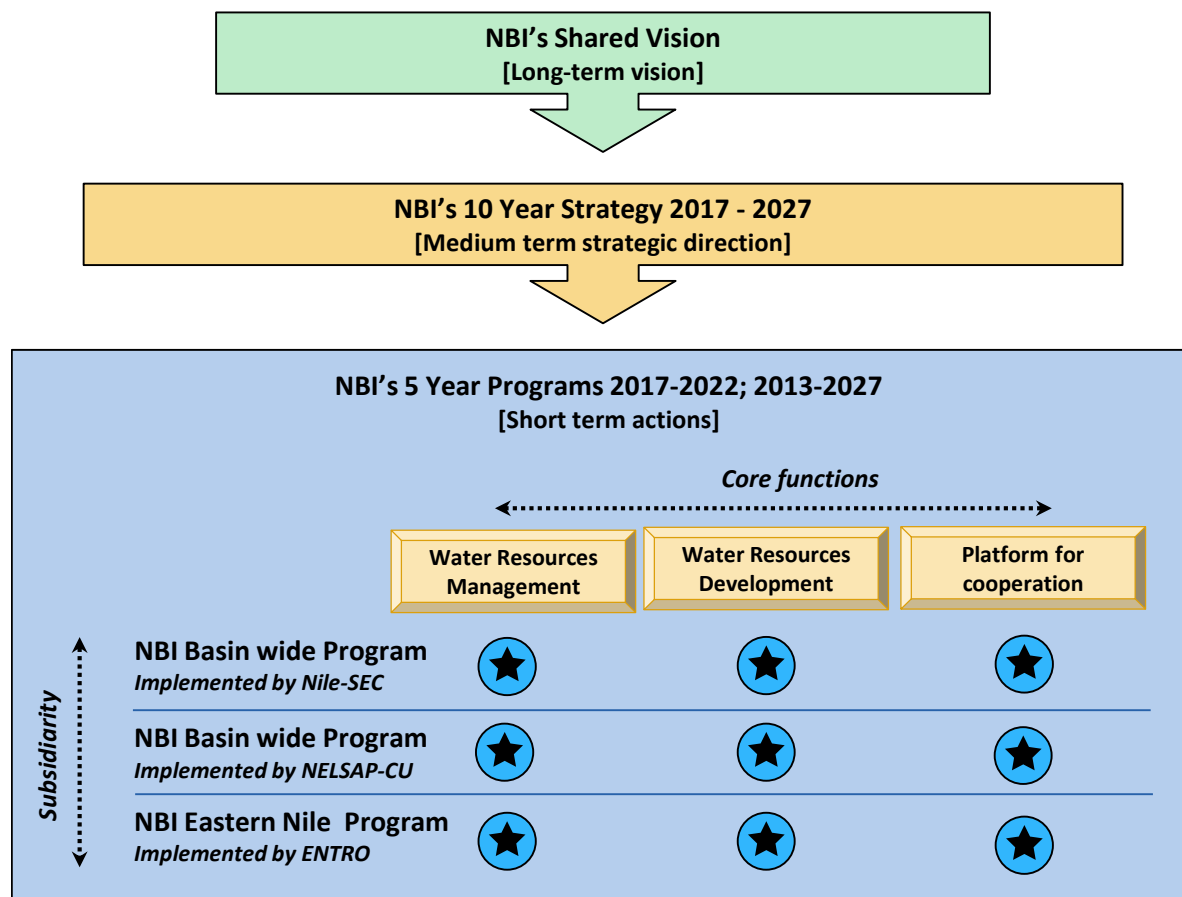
NBI's Shared Vision
[Long-term vision]

NBI's 10 Year Strategy 2017 - 2027
[Medium term strategic direction]

NBI's 5 Year Programs 2017-2022; 2013-2027
[Short term actions]

Core functions

| | Water Resources Management | Water Resources Development | Platform for cooperation |
|---|---|---|---|
| NBI Basin wide Program *Implemented by Nile-SEC* | ★ | ★ | ★ |
| NBI Basin wide Program *Implemented by NELSAP-CU* | ★ | ★ | ★ |
| NBI Eastern Nile Program *Implemented by ENTRO* | ★ | ★ | ★ |

Subsidiarity